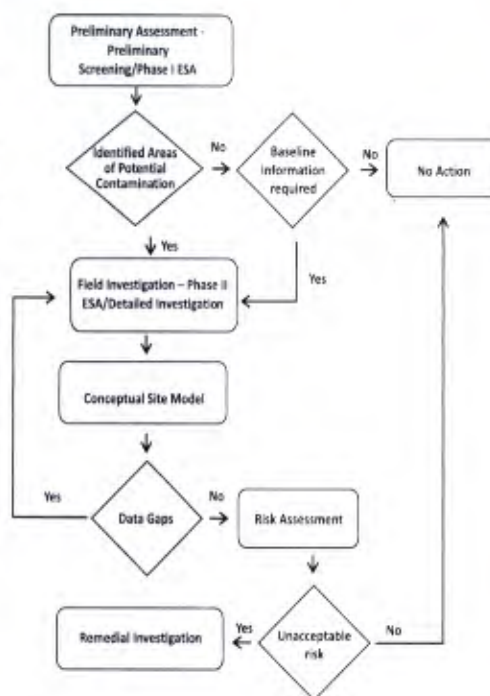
Preliminary Assessment - Preliminary Screening/Phase I ESA

Identified Areas of Potential Contamination

No

Baseline information required

No

No Action

Yes

Yes

Field Investigation – Phase II ESA/Detailed Investigation

Conceptual Site Model

Yes

Data Gaps

No

Risk Assessment

Remedial Investigation

Yes

Unacceptable risk

No